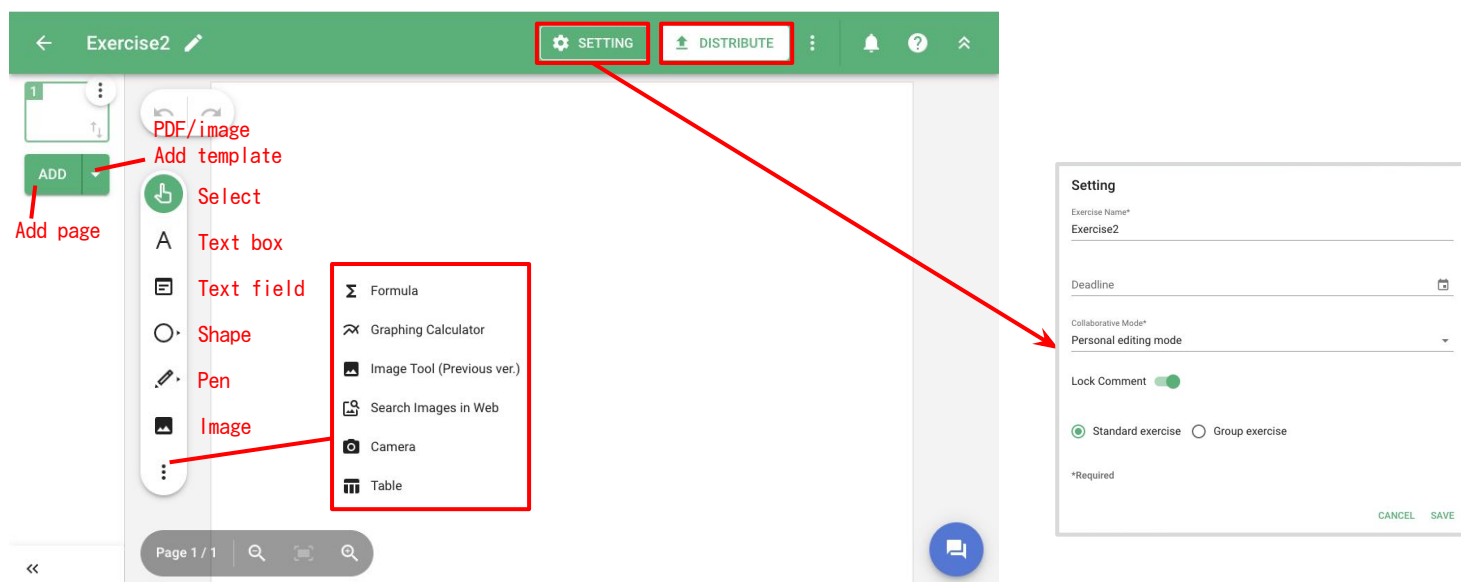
Exercise2

SETTING

DISTRIBUTE

1

ADD

PDF/image
Add template

Add page

Select

Text box

Text field

Shape

Pen

Image

Formula
Graphing Calculator
Image Tool (Previous ver.)
Search Images in Web
Camera
Table

Page 1 / 1

Setting

Exercise Name*
Exercise2

Deadline

Collaborative Mode*
Personal editing mode

Lock Comment

Standard exercise
Group exercise

*Required

CANCEL
SAVE